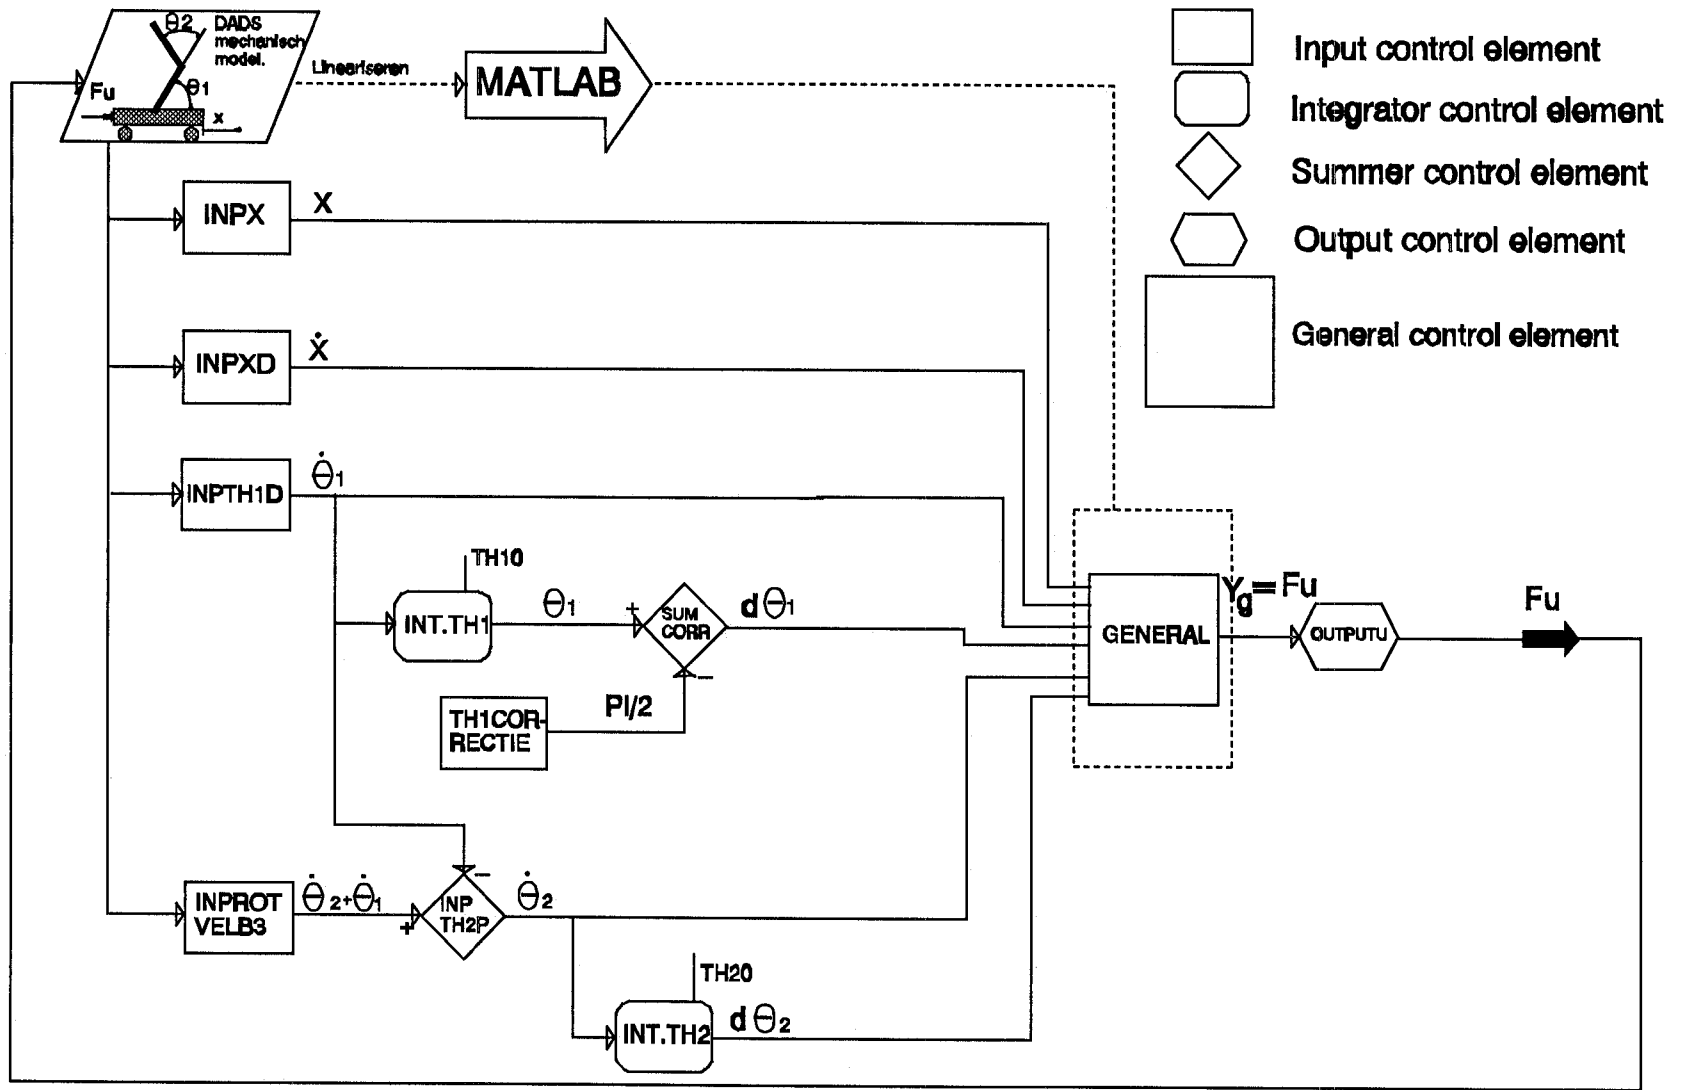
$\Theta 2$ DADS mechanisch model.

Fu

$\Theta 1$

x

Lineariseren

MATLAB

Input control element

Integrator control element

Summer control element

Output control element

General control element

INPX

X

INPXD

$\dot{X}$

INPTH1D

$\dot{\Theta}_1$

TH10

INT.TH1

$\Theta_1$

+

SUM CORR

d $\Theta_1$

−

TH1CORRECTIE

PI/2

GENERAL

$Y_g = Fu$

OUTPUTU

Fu

INPROT VELB3

$\dot{\Theta}_2 + \dot{\Theta}_1$

+

INP TH2P

−

$\dot{\Theta}_2$

TH20

INT.TH2

d $\Theta_2$